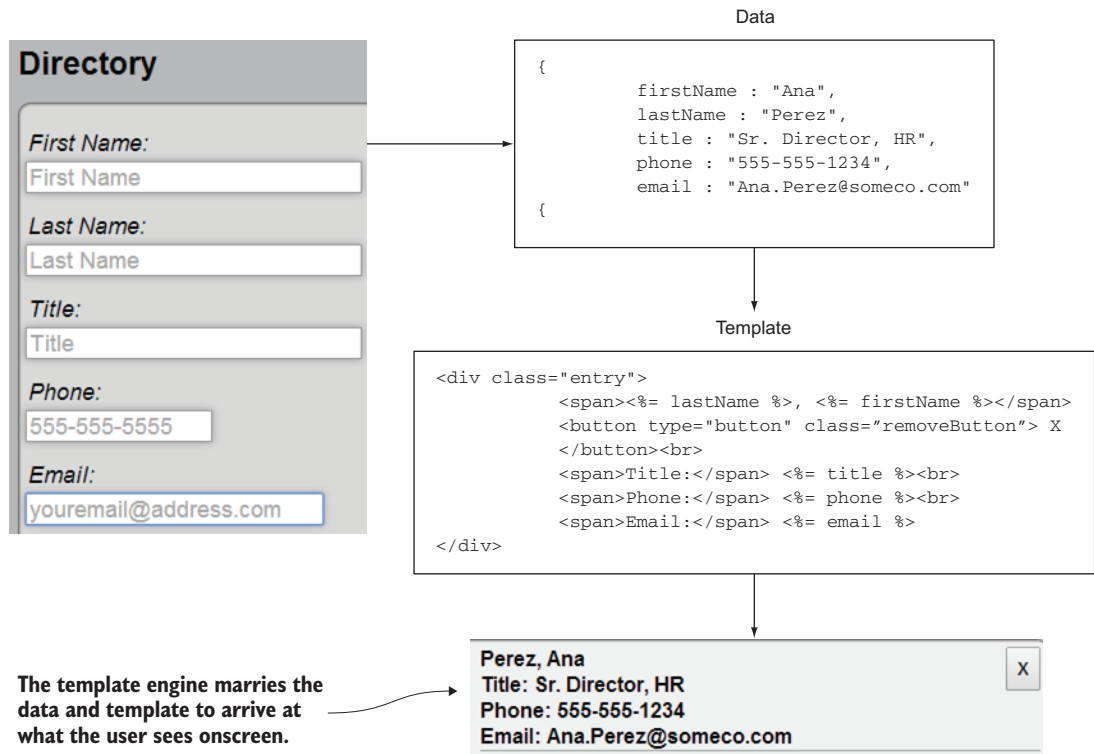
Directory

First Name:
First Name
Last Name:
Last Name
Title:
Title
Phone:
555-555-5555
Email:
youremail@address.com

Data

{
firstName : "Ana",
lastName : "Perez",
title : "Sr. Director, HR",
phone : "555-555-1234",
email : "Ana.Perez@someco.com"
{

Template

<div class="entry">
<span><%= lastName %>, <%= firstName %></span>
<button type="button" class="removeButton"> X
</button><br>
<span>Title:</span> <%= title %><br>
<span>Phone:</span> <%= phone %><br>
<span>Email:</span> <%= email %>
</div>

The template engine marries the data and template to arrive at what the user sees onscreen.

Perez, Ana
Title: Sr. Director, HR
Phone: 555-555-1234
Email: Ana.Perez@someco.com
X